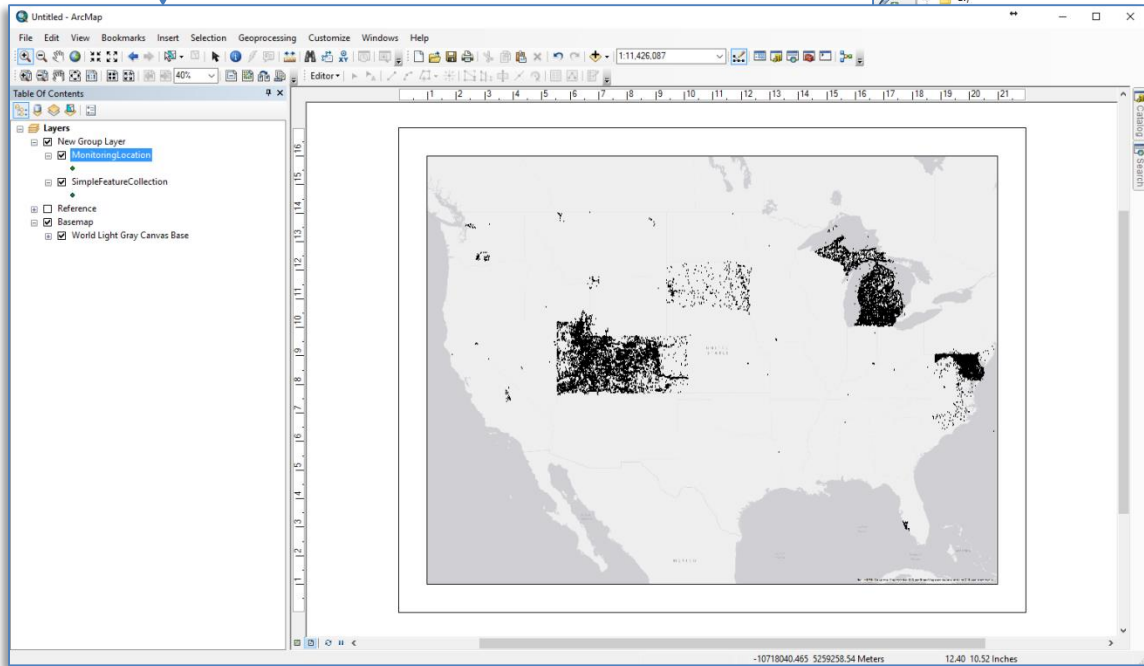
Untitled - ArcMap

File Edit View Bookmarks Insert Selection Geoprocessing Customize Windows Help

1:11,426,087

40%

Editor▾

Table Of Contents

Layers
New Group Layer
MonitoringLocation
SimpleFeatureCollection
Reference
Basemap
World Light Gray Canvas Base

1 2 3 4 5 6 7 8 9 10 11 12 13 14 15 16 17 18 19 20 21

16 15 14 13 12 11 10 9 8 7 6 5 4 3 2 1

Catalog
Search

-10718040.465 5259258.54 Meters 12.40 10.52 Inches